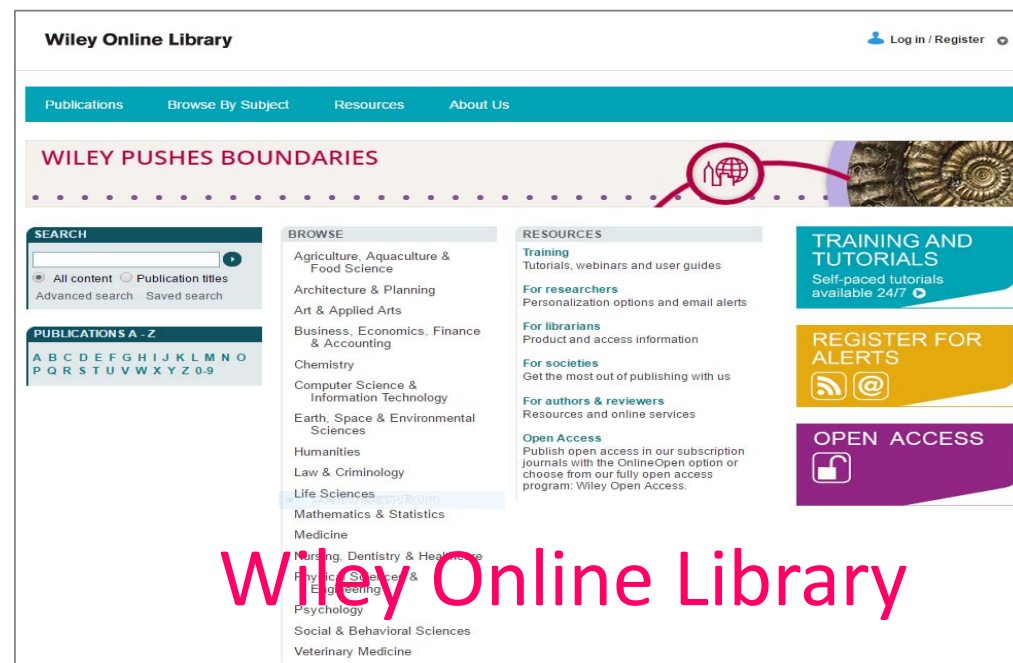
Wiley Online Library

Log in / Register

Publications Browse By Subject Resources About Us

WILEY PUSHES BOUNDARIES

SEARCH

All content Publication titles

Advanced search Saved search

PUBLICATIONS A - Z

A B C D E F G H I J K L M N O P Q R S T U V W X Y Z 0-9

BROWSE

Agriculture, Aquaculture & Food Science

Architecture & Planning

Art & Applied Arts

Business, Economics, Finance & Accounting

Chemistry

Computer Science & Information Technology

Earth, Space & Environmental Sciences

Humanities

Law & Criminology

Life Sciences

Mathematics & Statistics

Medicine

Nursing, Dentistry & Healthcare

Physical Sciences & Engineering

Psychology

Social & Behavioral Sciences

Veterinary Medicine

RESOURCES

Training
Tutorials, webinars and user guides

For researchers
Personalization options and email alerts

For librarians
Product and access information

For societies
Get the most out of publishing with us

For authors & reviewers
Resources and online services

Open Access
Publish open access in our subscription journals with the OnlineOpen option or choose from our fully open access program: Wiley Open Access.

TRAINING AND TUTORIALS
Self-paced tutorials available 24/7

REGISTER FOR ALERTS

OPEN ACCESS

Wiley Online Library